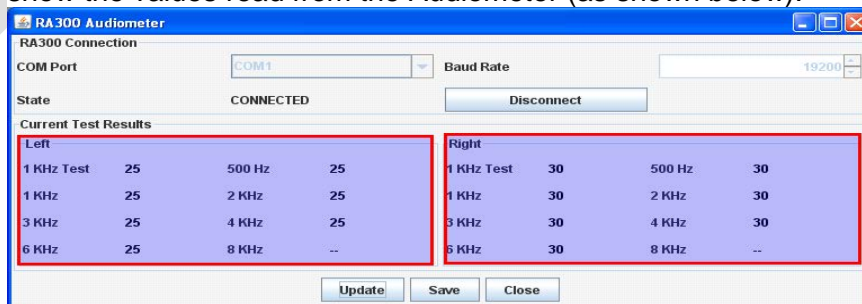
show the values read from the Audiometer (as shown below).

RA300 Audiometer

RA300 Connection

COM Port COM1 Baud Rate 19200

State CONNECTED Disconnect

Current Test Results

Left

| | | | |
|---|---|---|---|
| 1 KHz Test | 25 | 500 Hz | 25 |
| 1 KHz | 25 | 2 KHz | 25 |
| 3 KHz | 25 | 4 KHz | 25 |
| 6 KHz | 25 | 8 KHz | -- |

Right

| | | | |
|---|---|---|---|
| 1 KHz Test | 30 | 500 Hz | 30 |
| 1 KHz | 30 | 2 KHz | 30 |
| 3 KHz | 30 | 4 KHz | 30 |
| 6 KHz | 30 | 8 KHz | -- |

Update Save Close